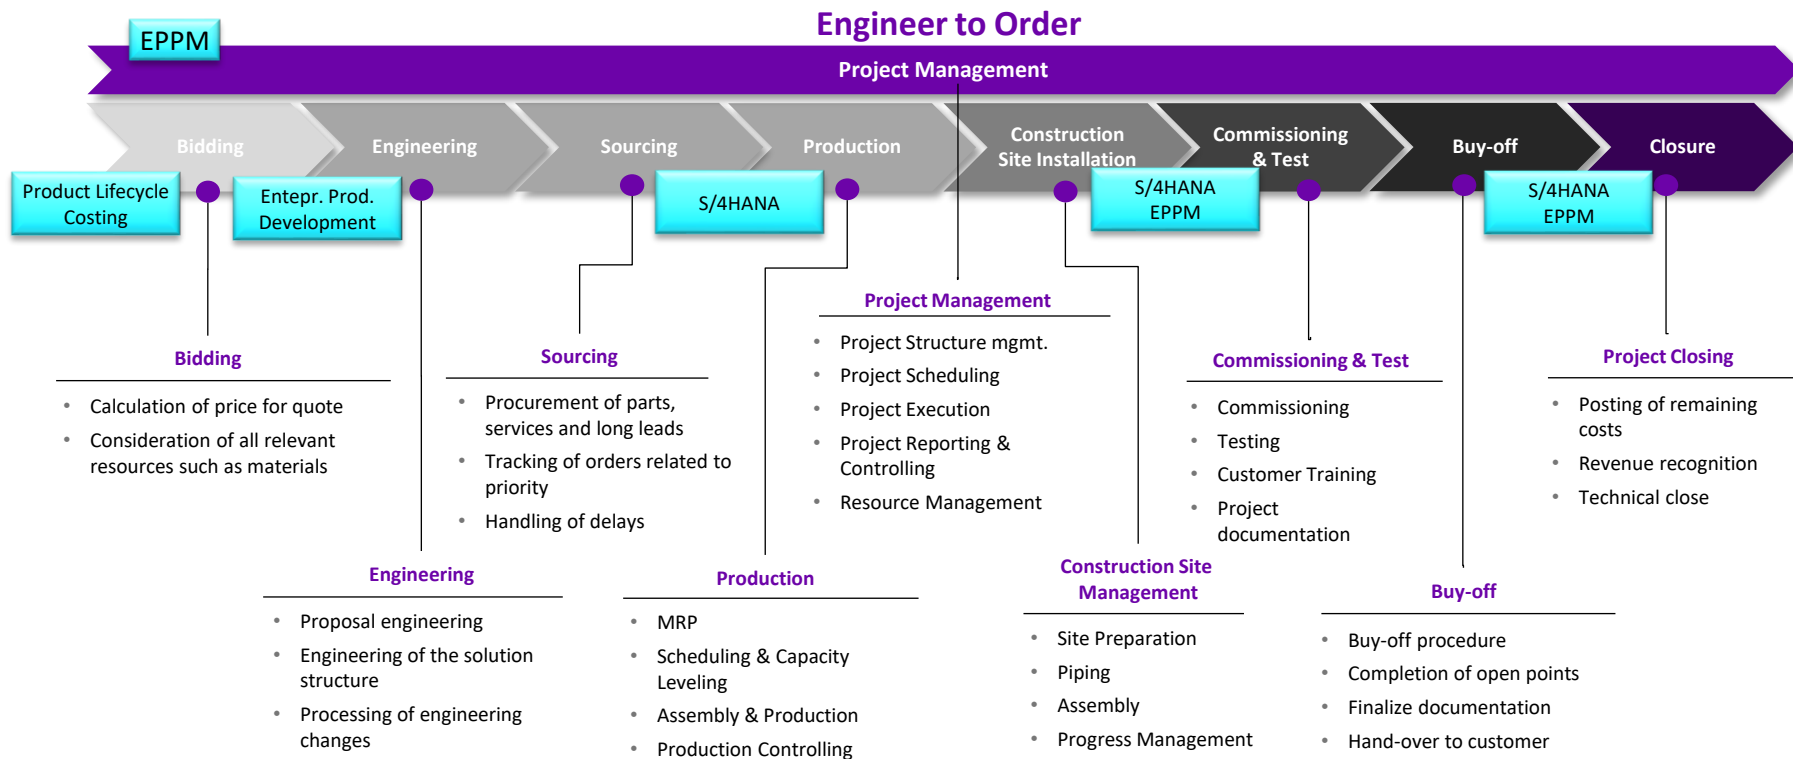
Engineer to Order

EPPM

Project Management

Bidding

Engineering

Sourcing

Production

Construction Site Installation

Commissioning & Test

Buy-off

Closure

Product Lifecycle Costing

Entepr. Prod. Development

S/4HANA

S/4HANA EPPM

S/4HANA EPPM

Project Management
- Project Structure mgmt.
- Project Scheduling
- Project Execution
- Project Reporting & Controlling
- Resource Management

Bidding
- Calculation of price for quote
- Consideration of all relevant resources such as materials

Sourcing
- Procurement of parts, services and long leads
- Tracking of orders related to priority
- Handling of delays

Commissioning & Test
- Commissioning
- Testing
- Customer Training
- Project documentation

Project Closing
- Posting of remaining costs
- Revenue recognition
- Technical close

Engineering
- Proposal engineering
- Engineering of the solution structure
- Processing of engineering changes

Production
- MRP
- Scheduling & Capacity Leveling
- Assembly & Production
- Production Controlling

Construction Site Management
- Site Preparation
- Piping
- Assembly
- Progress Management

Buy-off
- Buy-off procedure
- Completion of open points
- Finalize documentation
- Hand-over to customer